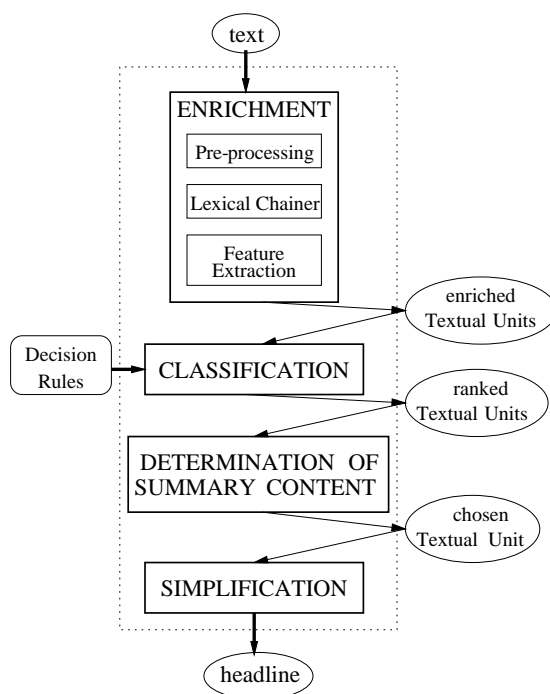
text

ENRICHMENT

Pre-processing

Lexical Chainer

Feature Extraction

enriched Textual Units

Decision Rules

CLASSIFICATION

ranked Textual Units

DETERMINATION OF SUMMARY CONTENT

chosen Textual Unit

SIMPLIFICATION

headline